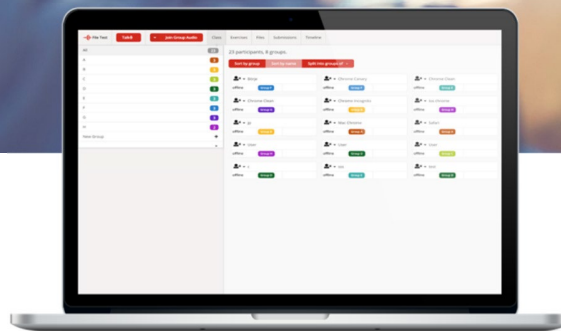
Talk!
Join Group Audio
Class
Exercises
Files
Submissions
Timeline
All
A
B
C
D
E
F
G
H
New Group
23 participants, 8 groups.
Sort by group
Sort by name
Split into groups of
offline
offline
offline
offline
offline
offline
offline
offline
offline
offline
offline
offline
offline
offline
offline